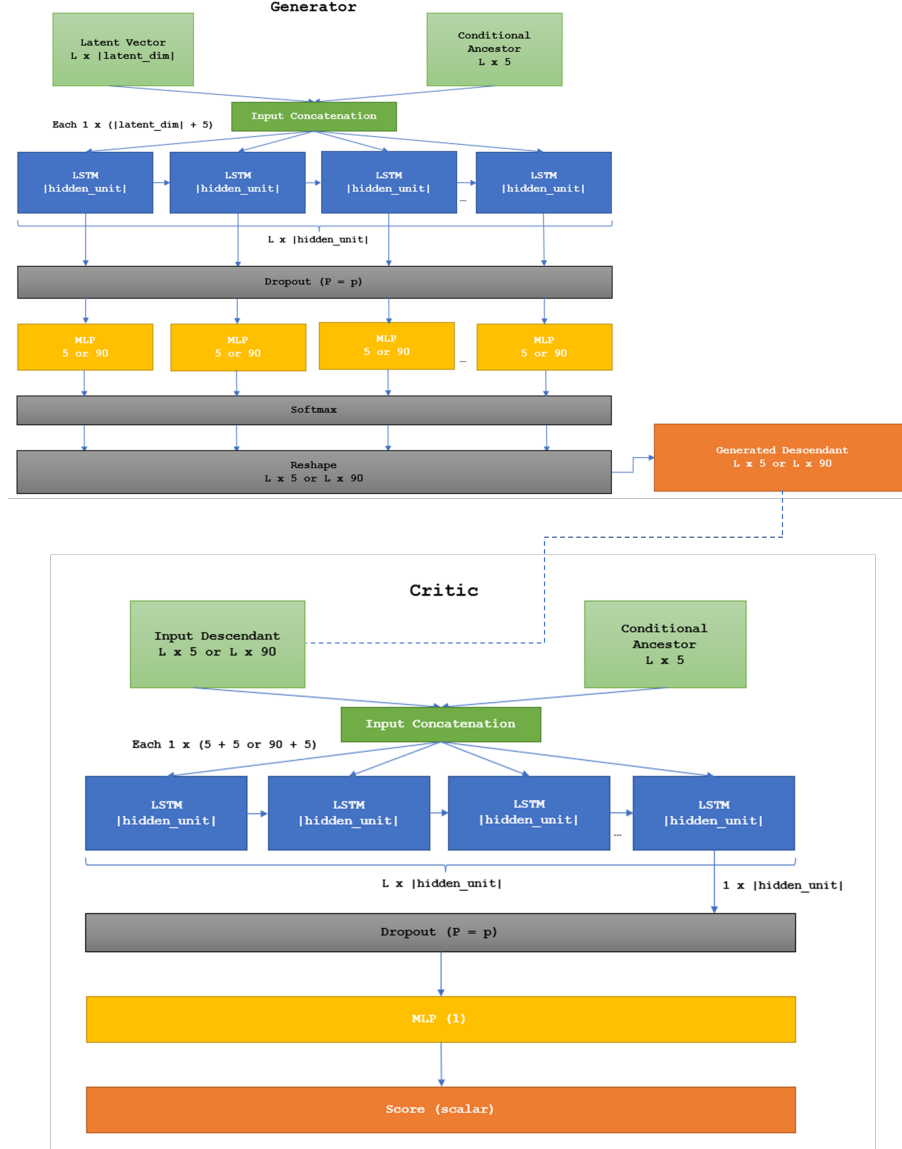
Generator

Latent Vector
L x |latent_dim|

Conditional Ancestor
L x 5

Input Concatenation

Each 1 x (|latent_dim| + 5)

LSTM
|hidden_unit|

LSTM
|hidden_unit|

LSTM
|hidden_unit|

...

LSTM
|hidden_unit|

L x |hidden_unit|

Dropout (P = p)

MLP
5 or 90

MLP
5 or 90

MLP
5 or 90

...

MLP
5 or 90

Softmax

Reshape
L x 5 or L x 90

Generated Descendant
L x 5 or L x 90

Critic

Input Descendant
L x 5 or L x 90

Conditional Ancestor
L x 5

Input Concatenation

Each 1 x (5 + 5 or 90 + 5)

LSTM
|hidden_unit|

LSTM
|hidden_unit|

LSTM
|hidden_unit|

...

LSTM
|hidden_unit|

L x |hidden_unit|

1 x |hidden_unit|

Dropout (P = p)

MLP (1)

Score (scalar)